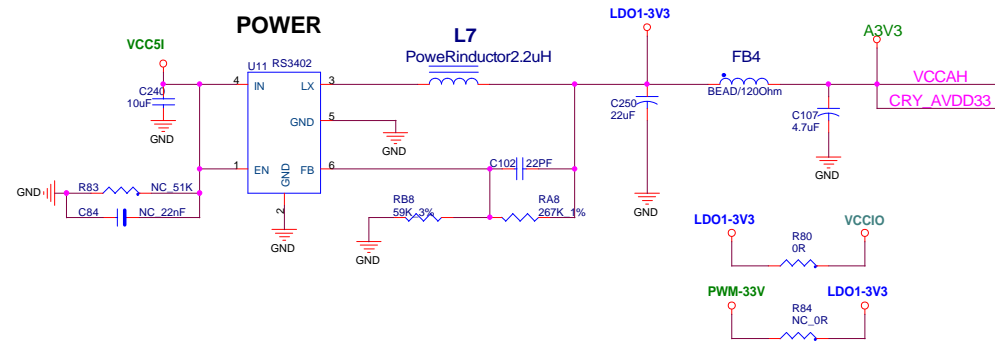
POWER

VCC5I

C240
10uF

GND

U11 RS3402

4 IN

LX 3

5

GND

1 EN

GND

FB 6

2

GND

GND

R83 NC_51K

C84 NC_22nF

GND

L7
PoweRinductor2.2uH

C102 22PF

RB8
59K 3%

RA8
267K 1%

GND

LDO1-3V3

C250
22uF

GND

FB4
BEAD/120Ohm

C107
4.7uF

GND

A3V3

VCCAH

CRY_AVDD33

LDO1-3V3

R80
0R

VCCIO

PWM-33V

R84
NC_0R

LDO1-3V3